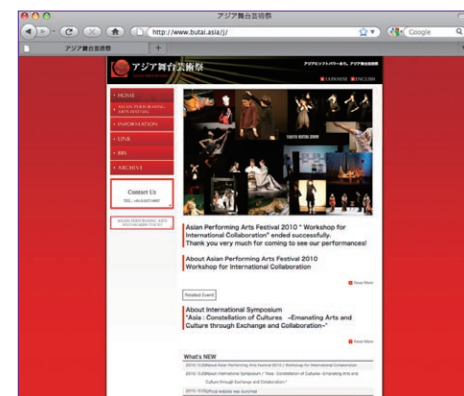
アジア舞台芸術祭

http://www.butai.asia/jj/

Google

アジア舞台芸術祭

アジア舞台芸術祭

JAPANESE ENGLISH

HOME

ASIAN PERFORMING ARTS FESTIVAL

INFORMATION

EPSR

BBS

ARCHIVE

Contact Us

Asian Performing Arts Festival 2010 " Workshop for International Collaboration" ended successfully. Thank you very much for coming to see our performances!

About Asian Performing Arts Festival 2010 Workshop for International Collaboration

Read More

Related Event

About International Symposium "Asia : Constellation of Cultures -Emanating Arts and Culture through Exchange and Collaboration-"

Read More

What's NEW

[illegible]